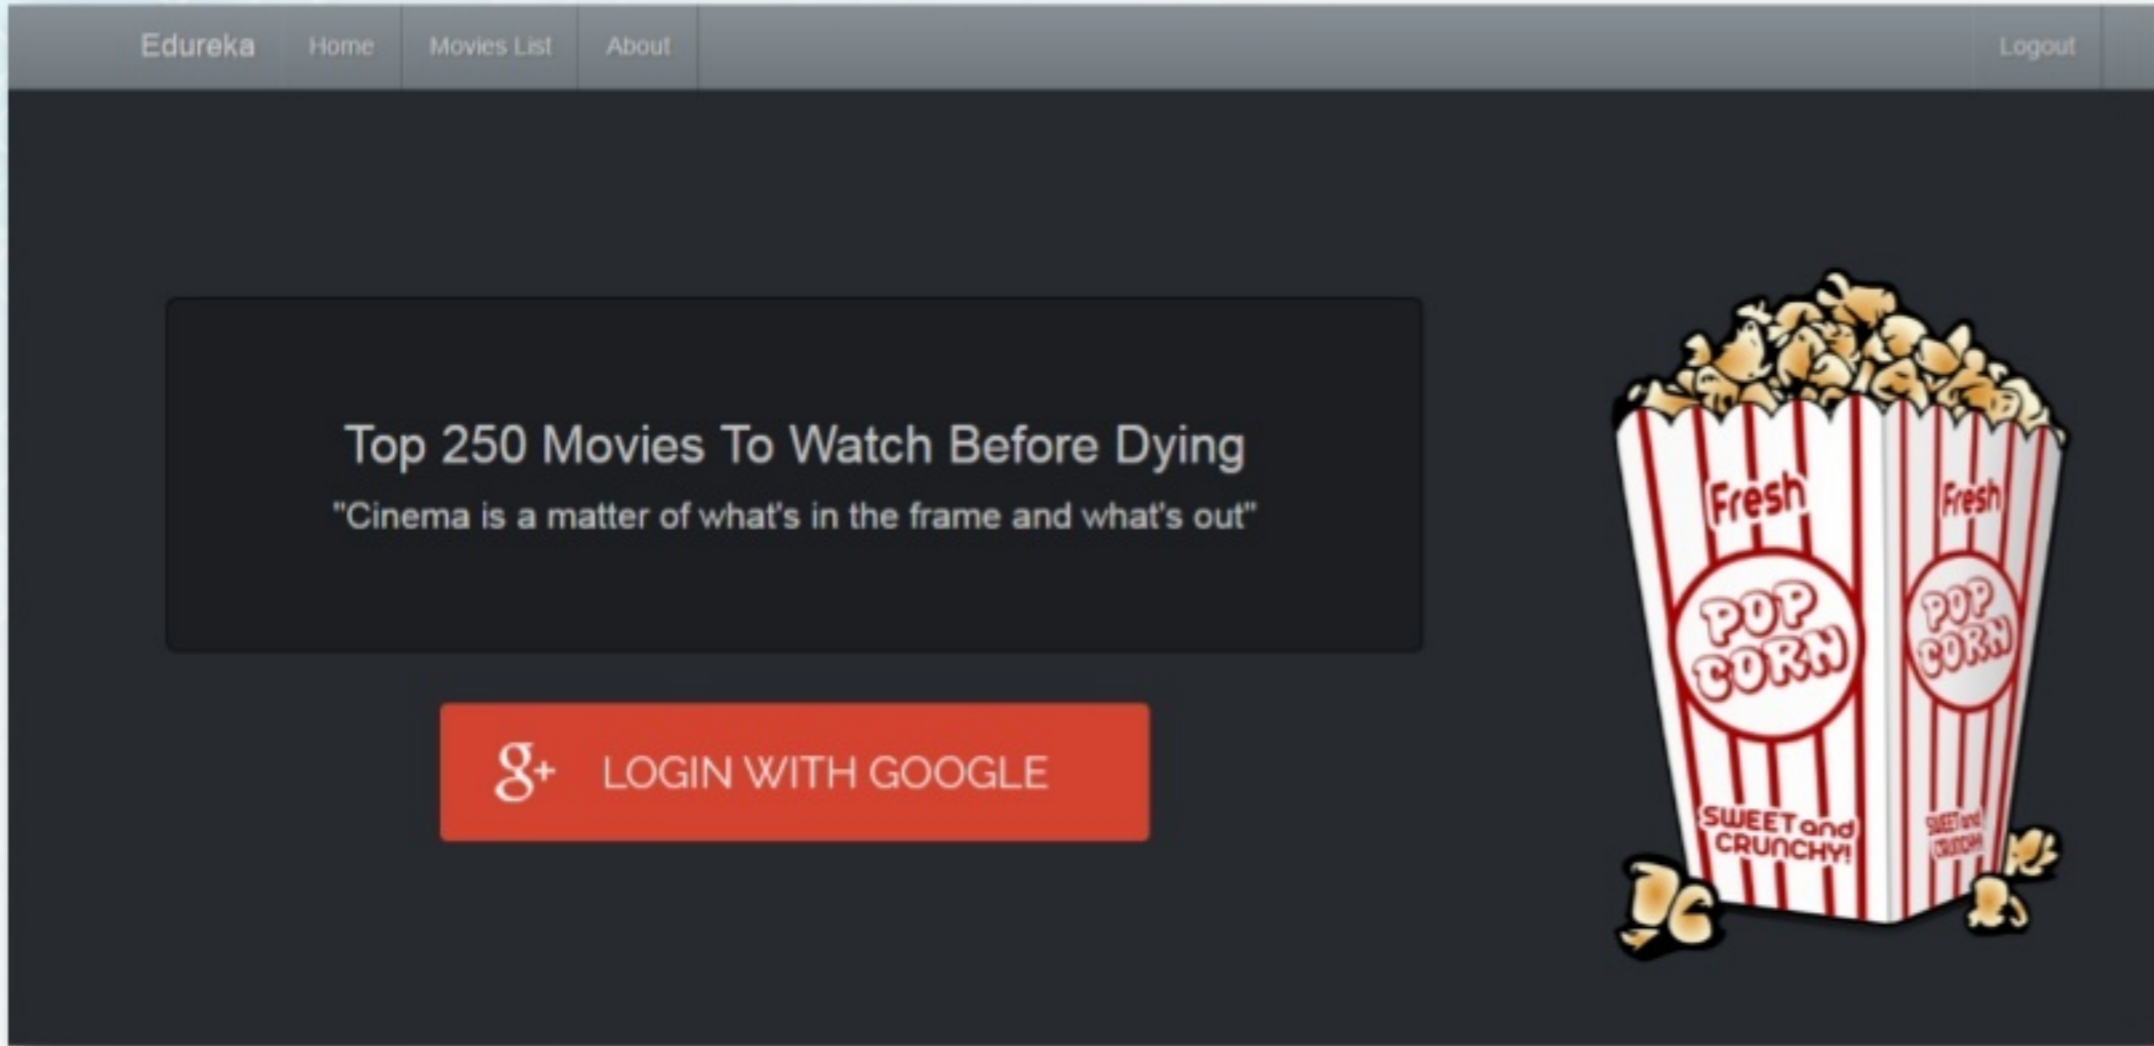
Edureka Home Movies List About Logout

Top 250 Movies To Watch Before Dying

"Cinema is a matter of what's in the frame and what's out"

g+ LOGIN WITH GOOGLE

Fresh
POP CORN
SWEET and CRUNCHY!

Fresh
POP CORN
SWEET and CRUNCHY!